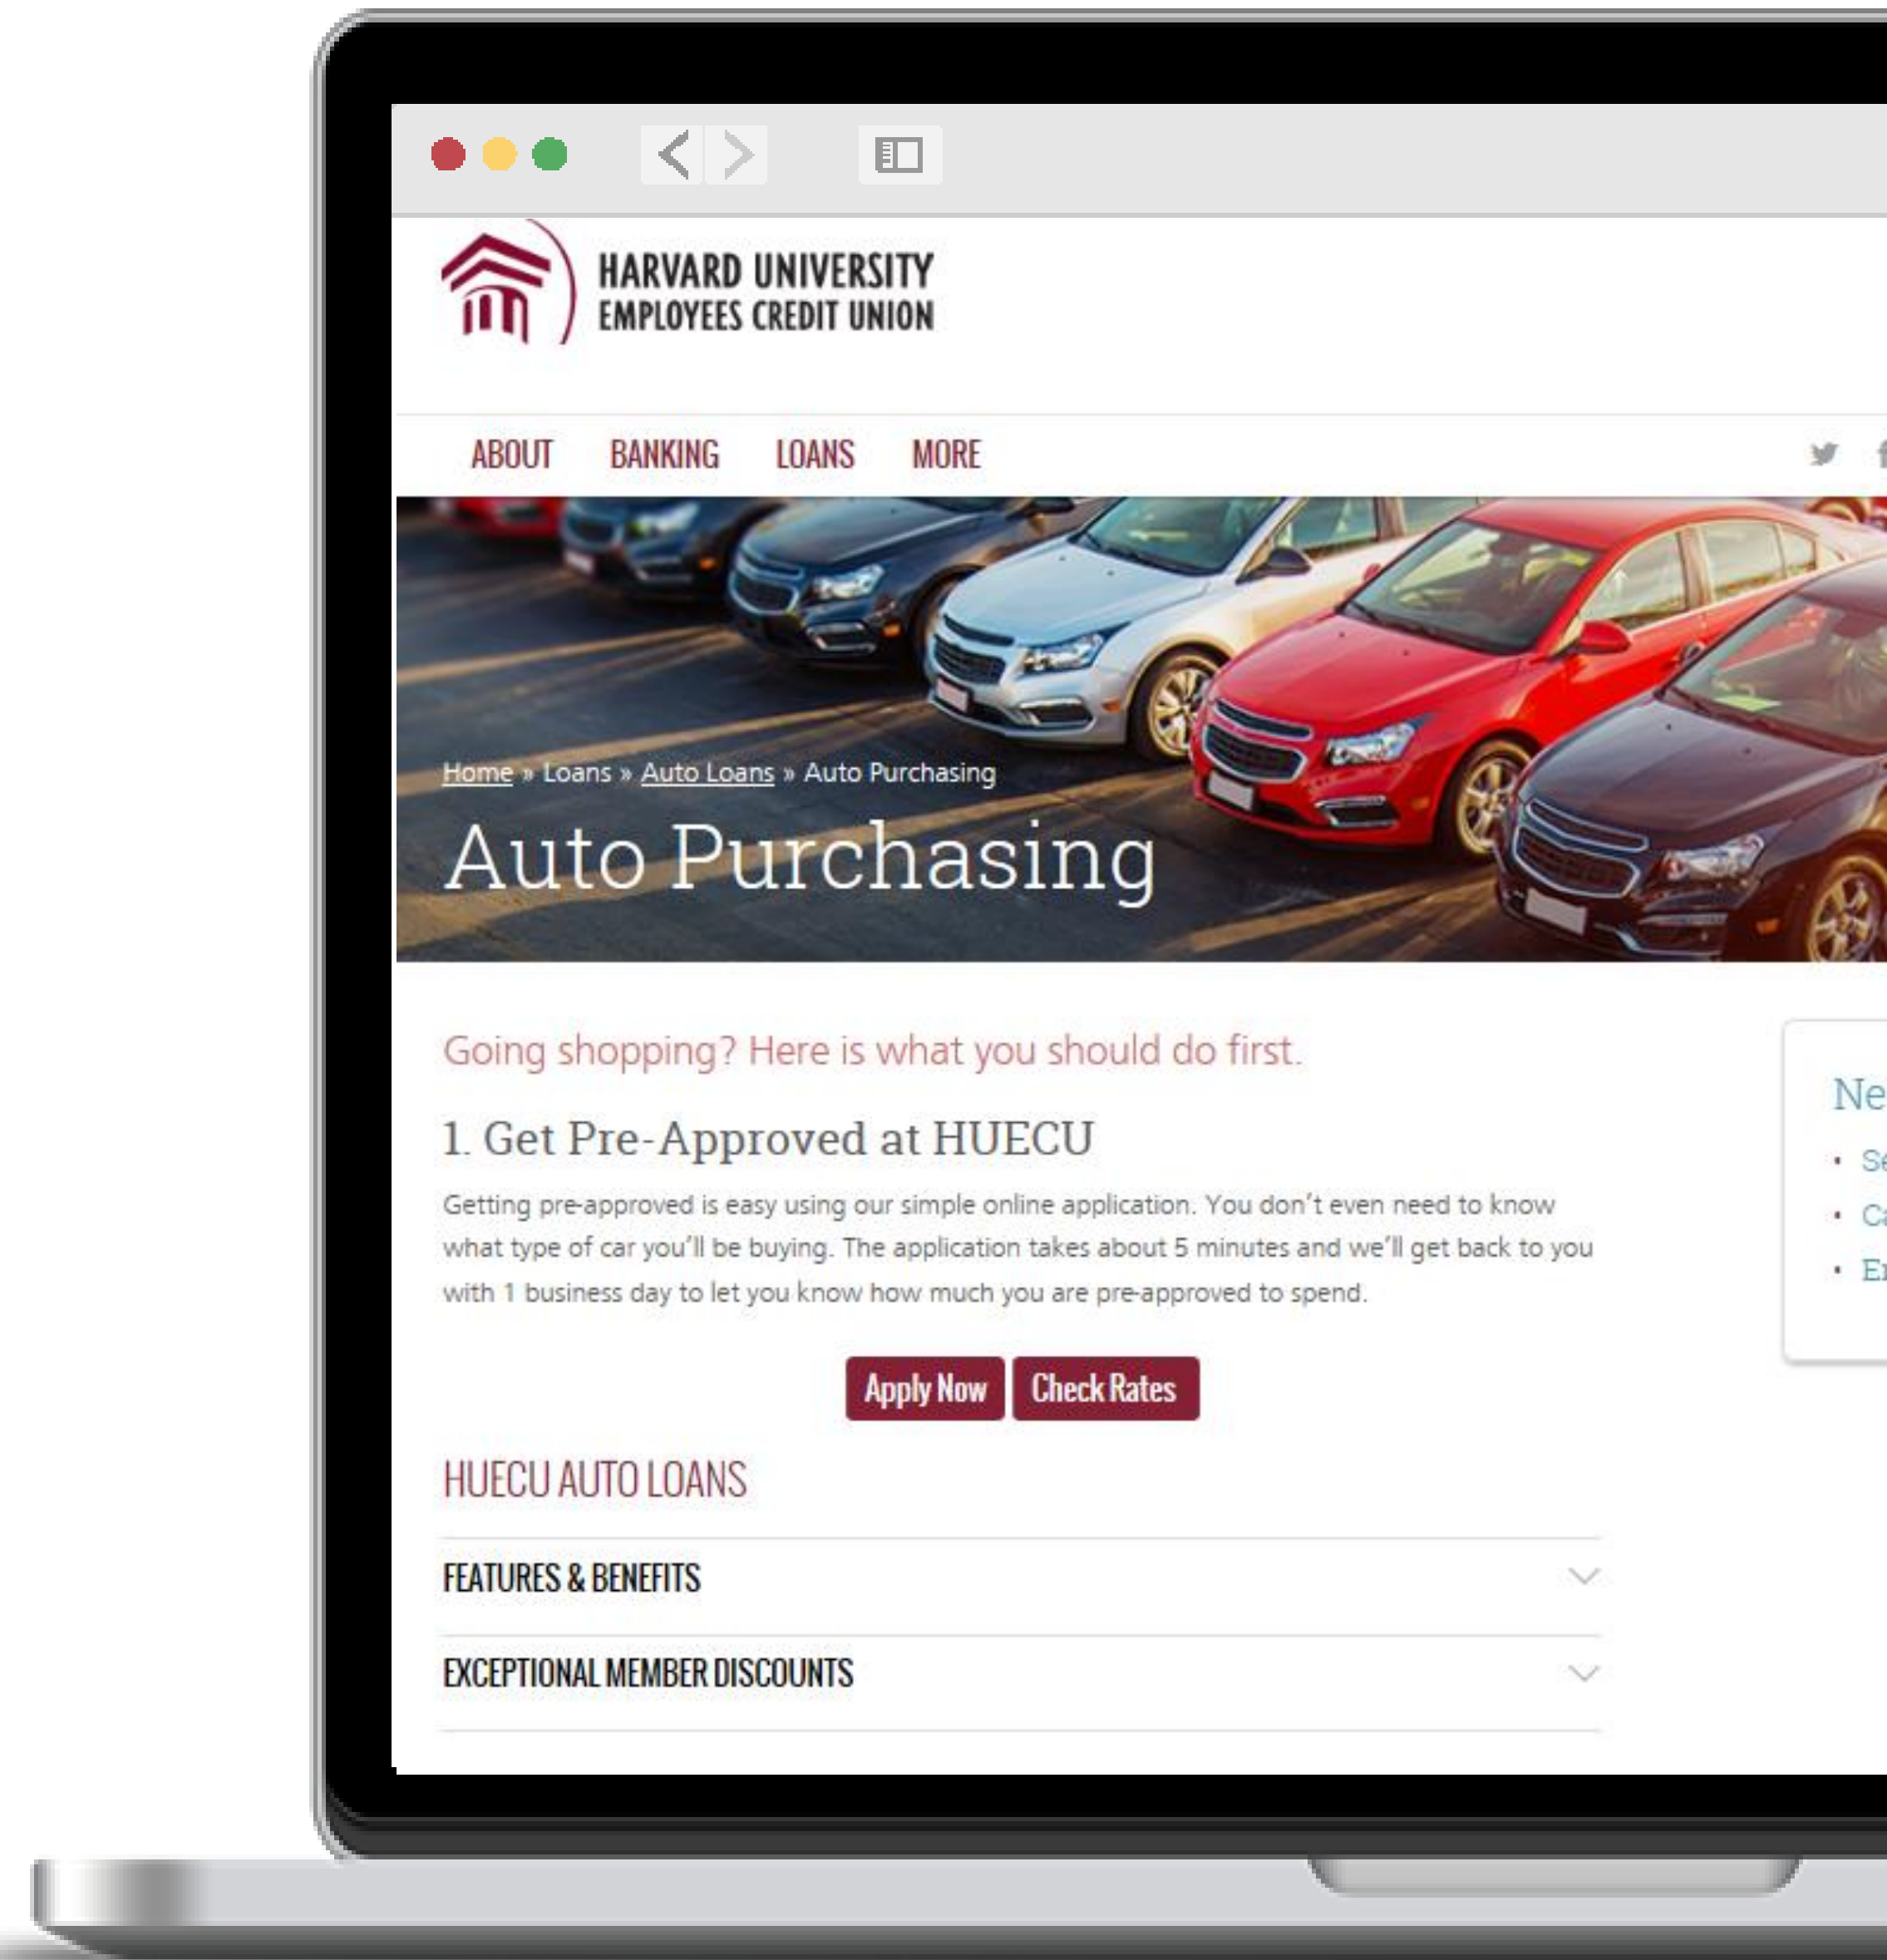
HARVARD UNIVERSITY
EMPLOYEES CREDIT UNION

ABOUT BANKING LOANS MORE

Home » Loans » Auto Loans » Auto Purchasing

Auto Purchasing

Going shopping? Here is what you should do first.

1. Get Pre-Approved at HUECU

Getting pre-approved is easy using our simple online application. You don't even need to know what type of car you'll be buying. The application takes about 5 minutes and we'll get back to you with 1 business day to let you know how much you are pre-approved to spend.

Apply Now Check Rates

HUECU AUTO LOANS

FEATURES & BENEFITS

EXCEPTIONAL MEMBER DISCOUNTS

Ne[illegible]

• Se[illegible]
• Ca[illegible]
• En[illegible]